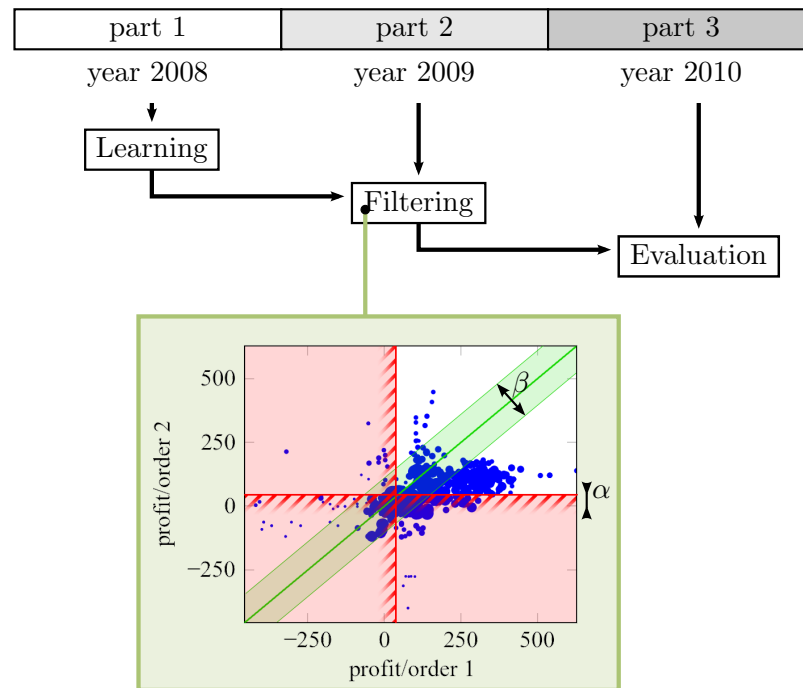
| part 1 | part 2 | part 3 |
|---|---|---|

year 2008

year 2009

year 2010

Learning

Filtering

Evaluation

500

250

0

$-250$

$-250$

0

250

500

profit/order 2

profit/order 1

$\beta$

$\alpha$